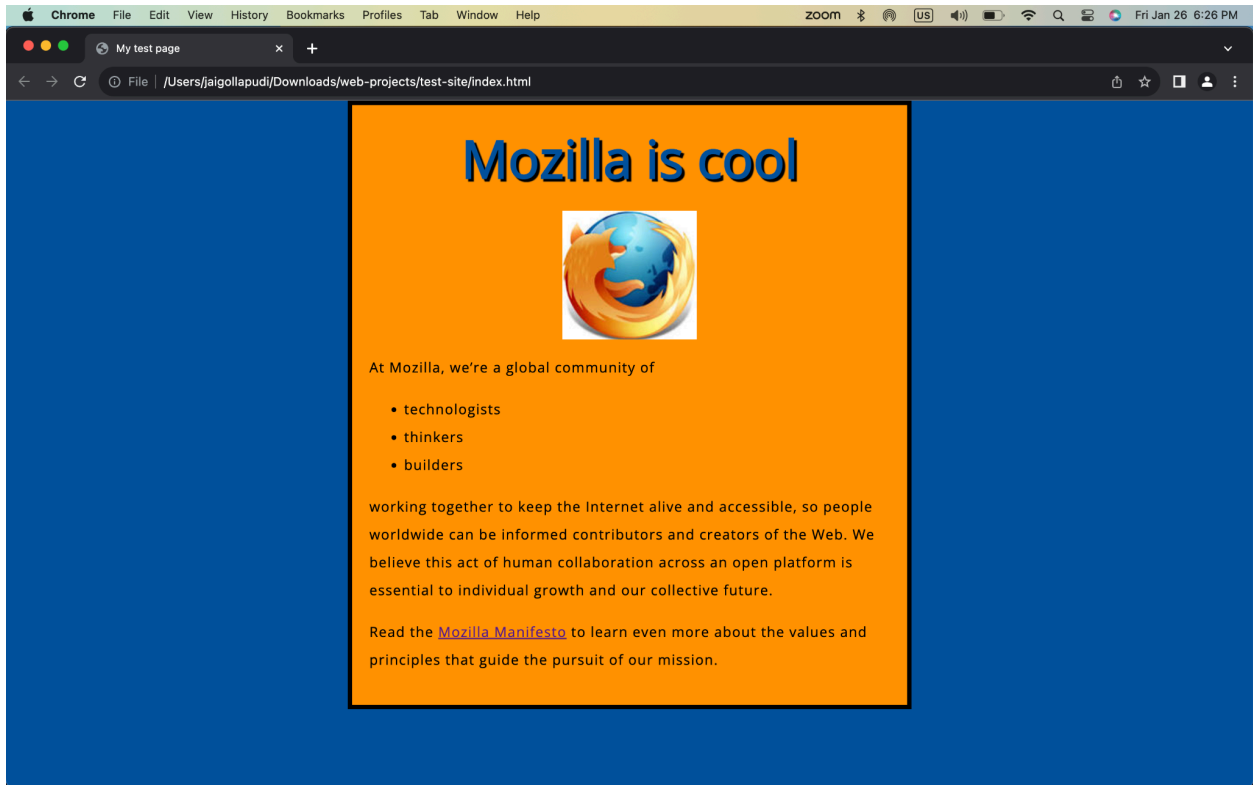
Chrome File Edit View History Bookmarks Profiles Tab Window Help

zoom US Fri Jan 26 6:26 PM

My test page

File | /Users/jaigollapudi/Downloads/web-projects/test-site/index.html

Mozilla is cool

At Mozilla, we're a global community of

- technologists
- thinkers
- builders

working together to keep the Internet alive and accessible, so people worldwide can be informed contributors and creators of the Web. We believe this act of human collaboration across an open platform is essential to individual growth and our collective future.

Read the Mozilla Manifesto to learn even more about the values and principles that guide the pursuit of our mission.